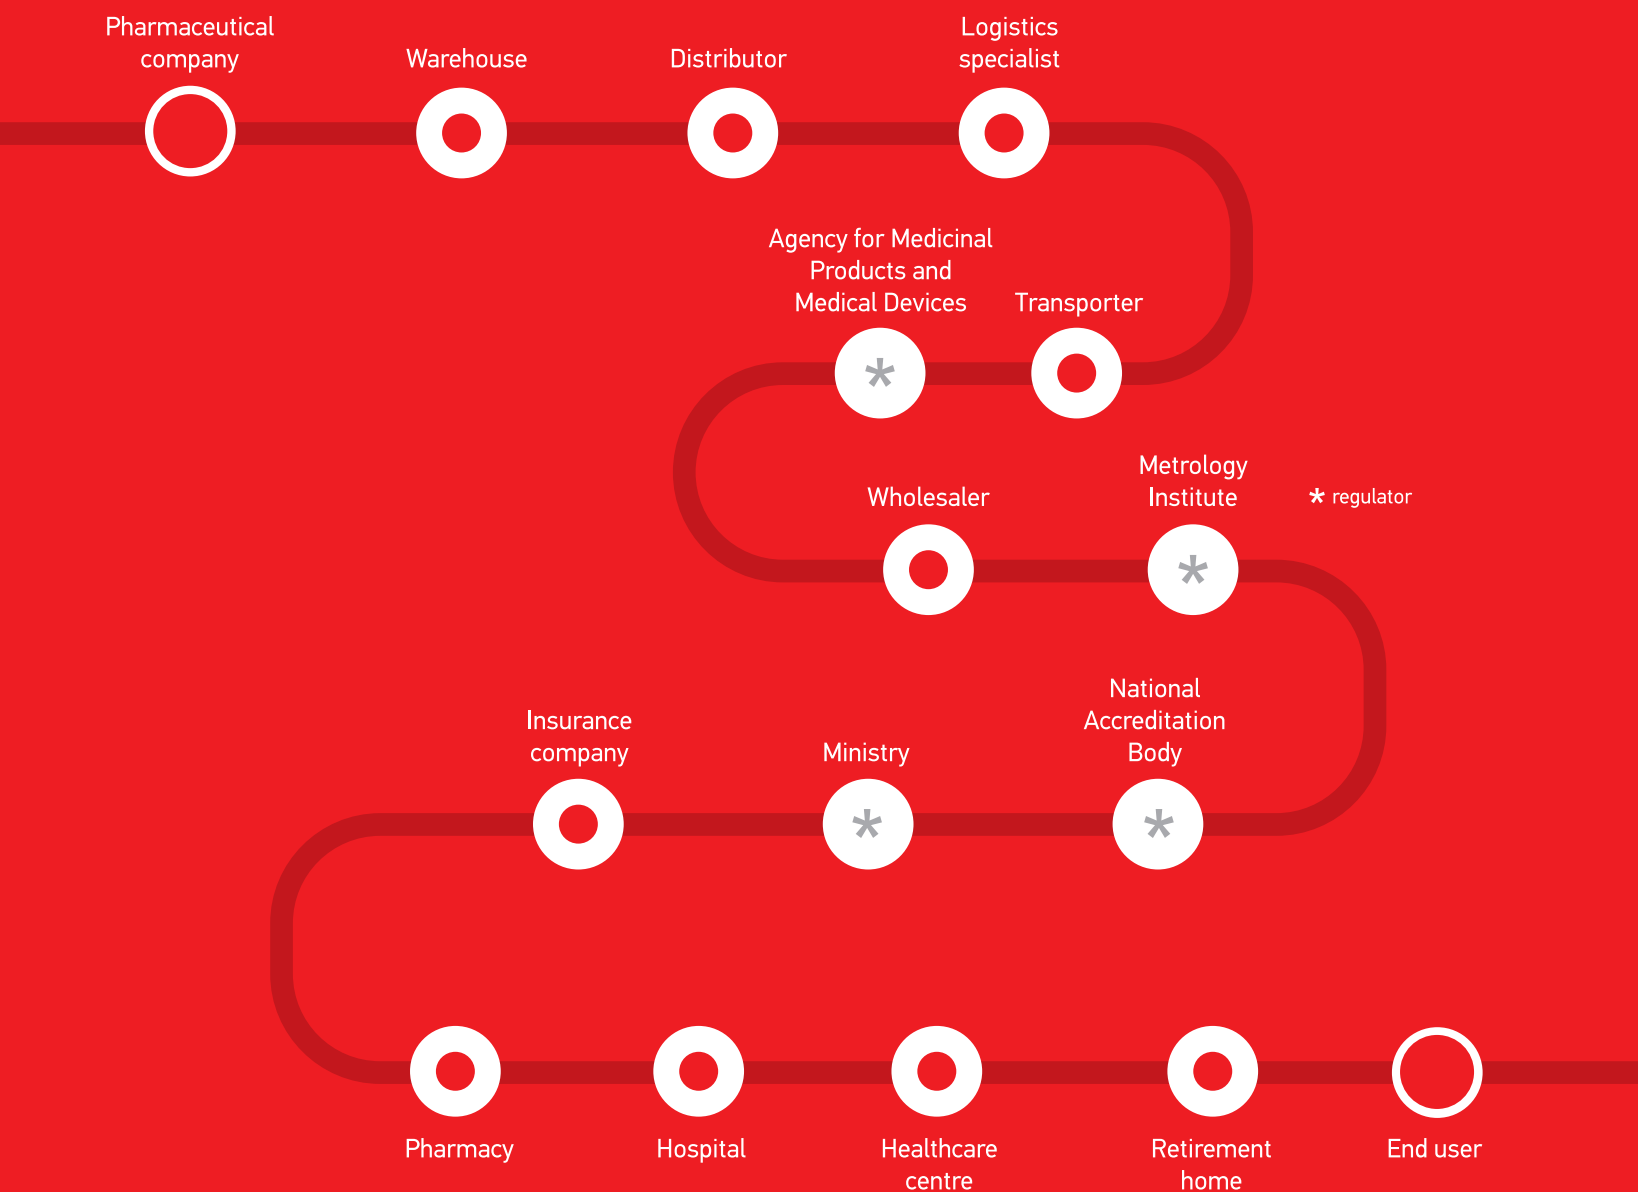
Pharmaceutical company

Warehouse

Distributor

Logistics specialist

Agency for Medicinal Products and Medical Devices

*

Transporter

Wholesaler

Metrology Institute

*

* regulator

Insurance company

Ministry

*

National Accreditation Body

*

Pharmacy

Hospital

Healthcare centre

Retirement home

End user